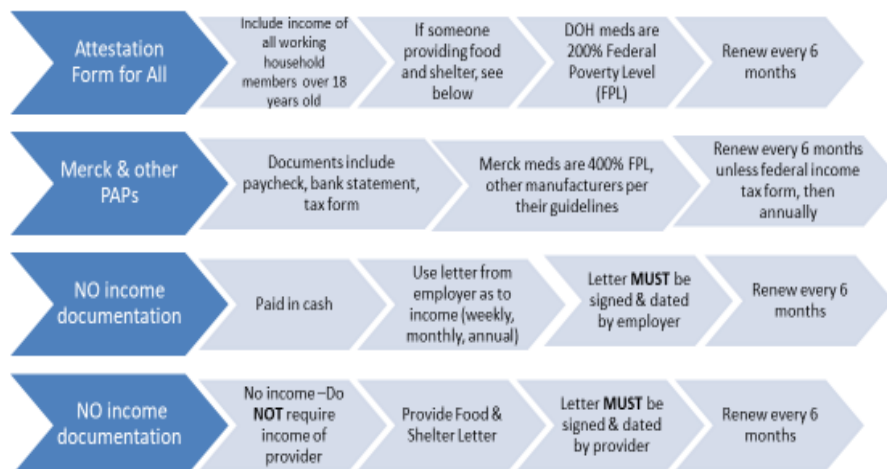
Attestation Form for All

Include income of all working household members over 18 years old

If someone providing food and shelter, see below

DOH meds are 200% Federal Poverty Level (FPL)

Renew every 6 months

Merck & other PAPs

Documents include paycheck, bank statement, tax form

Merck meds are 400% FPL, other manufacturers per their guidelines

Renew every 6 months unless federal income tax form, then annually

NO income documentation

Paid in cash

Use letter from employer as to income (weekly, monthly, annual)

Letter **MUST** be signed & dated by employer

Renew every 6 months

NO income documentation

No income –Do **NOT** require income of provider

Provide Food & Shelter Letter

Letter **MUST** be signed & dated by provider

Renew every 6 months